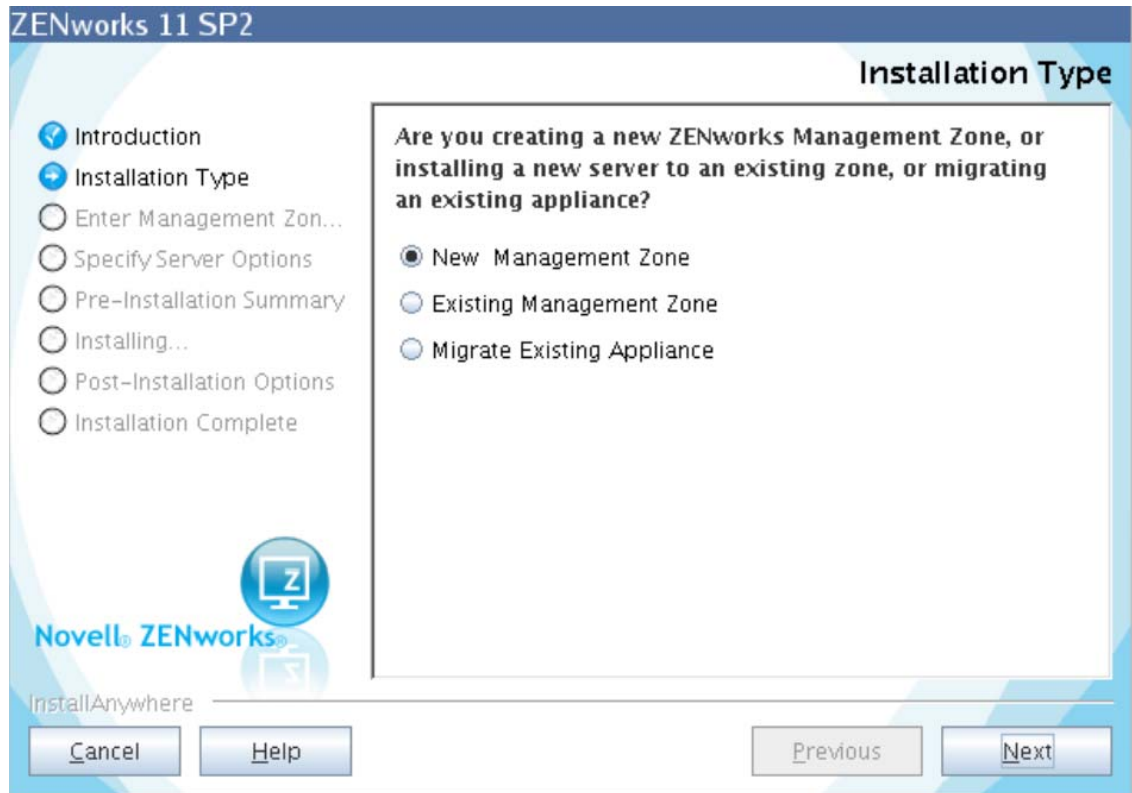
ZENworks 11 SP2

Installation Type

Introduction
Installation Type
Enter Management Zon...
Specify Server Options
Pre-Installation Summary
Installing...
Post-Installation Options
Installation Complete

Are you creating a new ZENworks Management Zone, or installing a new server to an existing zone, or migrating an existing appliance?

New Management Zone
Existing Management Zone
Migrate Existing Appliance

Z

Novell® ZENworks®

InstallAnywhere

Cancel
Help
Previous
Next